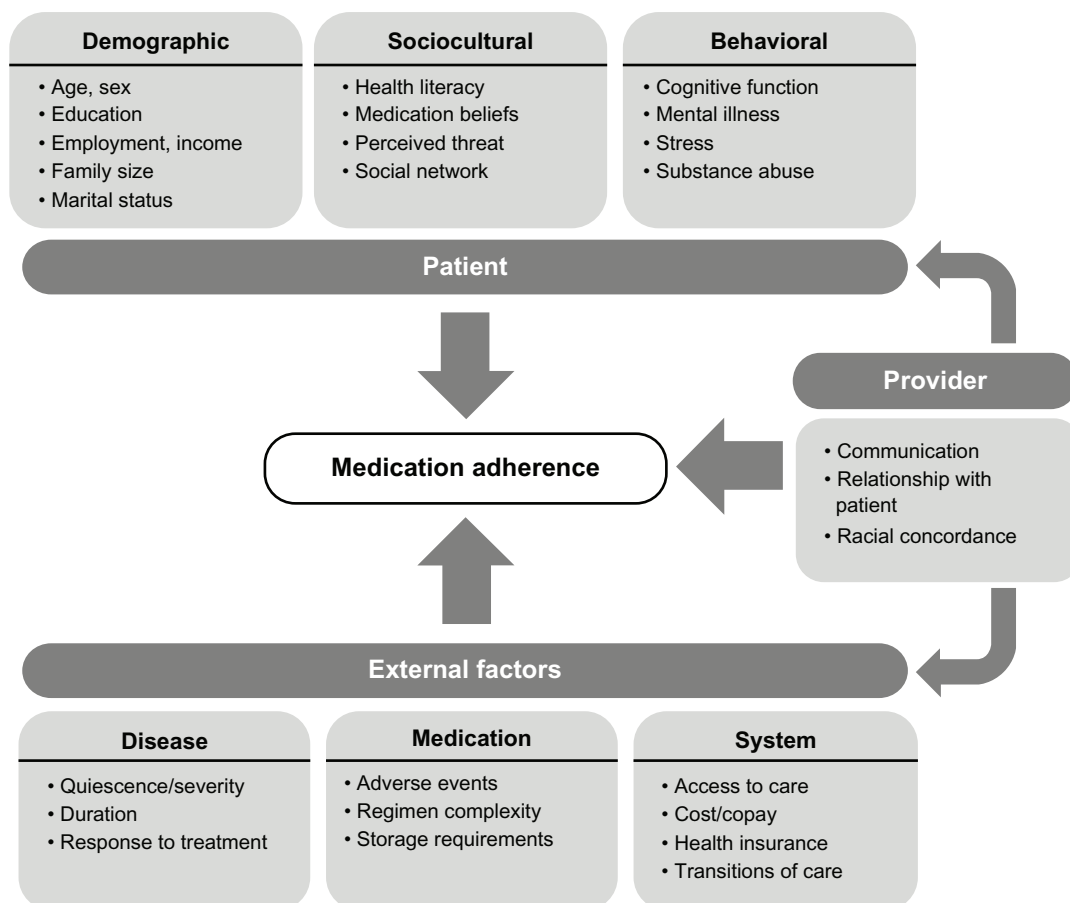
**Demographic**
• Age, sex
• Education
• Employment, income
• Family size
• Marital status

**Sociocultural**
• Health literacy
• Medication beliefs
• Perceived threat
• Social network

**Behavioral**
• Cognitive function
• Mental illness
• Stress
• Substance abuse

**Patient**

**Provider**
• Communication
• Relationship with patient
• Racial concordance

**Medication adherence**

**External factors**

**Disease**
• Quiescence/severity
• Duration
• Response to treatment

**Medication**
• Adverse events
• Regimen complexity
• Storage requirements

**System**
• Access to care
• Cost/copay
• Health insurance
• Transitions of care